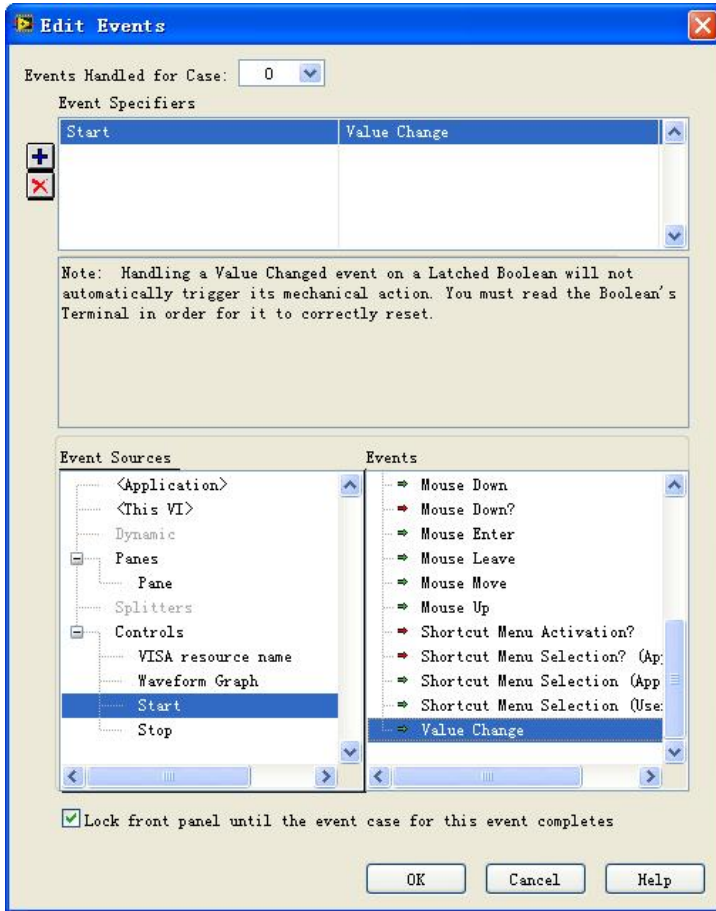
Edit Events

Events Handled for Case: 0

Event Specifiers

| Start | Value Change |
|---|---|

Note: Handling a Value Changed event on a Latched Boolean will not automatically trigger its mechanical action. You must read the Boolean's Terminal in order for it to correctly reset.

Event Sources

<Application>
<This VI>
Dynamic
Panes
Pane
Splitters
Controls
VISA resource name
Waveform Graph
Start
Stop

Events

Mouse Down
Mouse Down?
Mouse Enter
Mouse Leave
Mouse Move
Mouse Up
Shortcut Menu Activation?
Shortcut Menu Selection? (Ap
Shortcut Menu Selection (App
Shortcut Menu Selection (Use
Value Change

Lock front panel until the event case for this event completes

OK Cancel Help